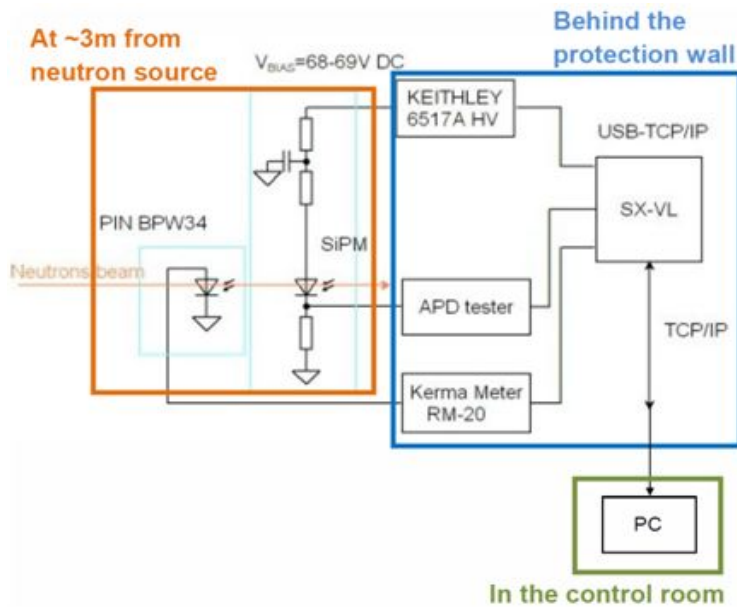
At ~3m from neutron source

$V_{BIAS}$=68-69V DC

Behind the protection wall

KEITHLEY 6517A HV

USB-TCP/IP

SX-VL

PIN BPW34

SiPM

Neutrons beam

APD tester

TCP/IP

Kerma Meter RM-20

PC

In the control room